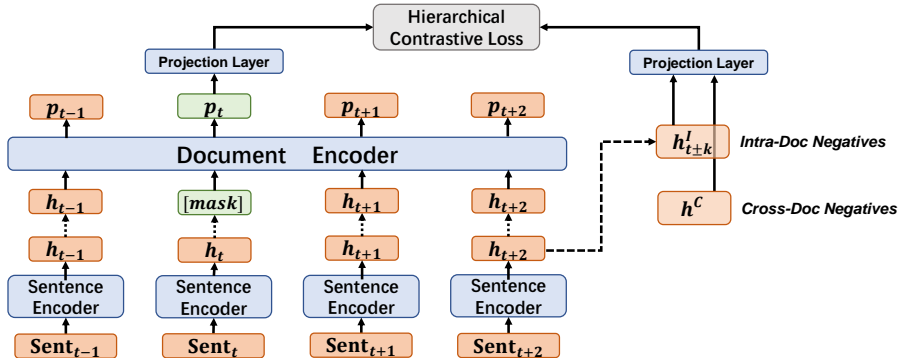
Hierarchical Contrastive Loss

Projection Layer

Projection Layer

$p_{t-1}$

$p_t$

$p_{t+1}$

$p_{t+2}$

$h^I_{t\pm k}$

Intra-Doc Negatives

Document Encoder

$h_{t-1}$

$[mask]$

$h_{t+1}$

$h_{t+2}$

$h^C$

Cross-Doc Negatives

$h_{t-1}$

$h_t$

$h_{t+1}$

$h_{t+2}$

Sentence Encoder

Sentence Encoder

Sentence Encoder

Sentence Encoder

$Sent_{t-1}$

$Sent_t$

$Sent_{t+1}$

$Sent_{t+2}$